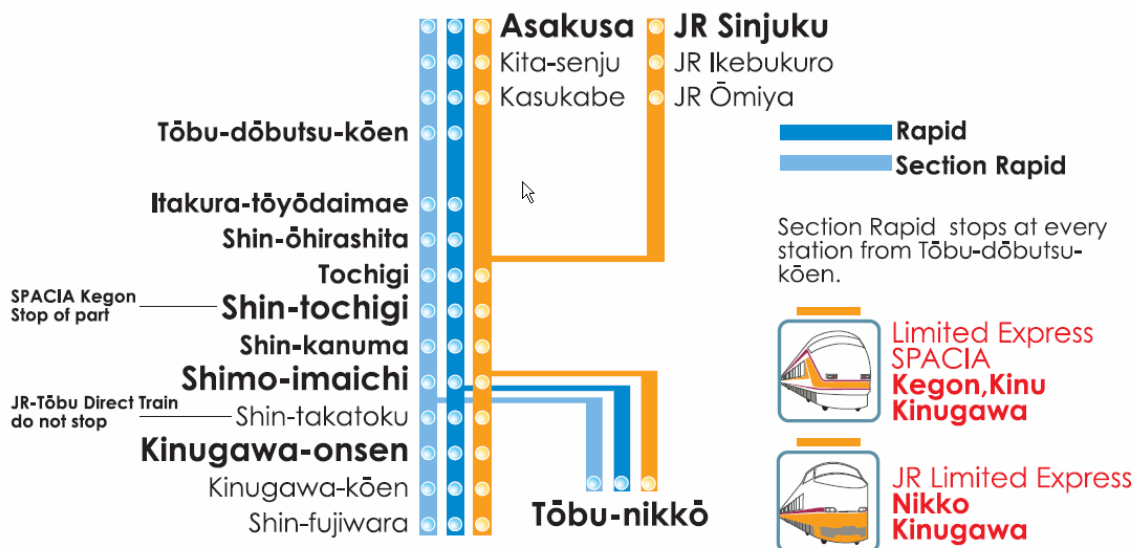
Asakusa
Kita-senju
Kasukabe

JR Sinjuku
JR Ikebukuro
JR Ōmiya

Rapid
Section Rapid

Tōbu-dōbutsu-kōen
Itakura-tōyōdaimae
Shin-ōhirashita
Tochigi
SPACIA Kegon Stop of part
Shin-tochigi
Shin-kanuma
Shimo-imaichi
JR-Tōbu Direct Train do not stop
Shin-takatoku
Kinugawa-onsen
Kinugawa-kōen
Shin-fujiwara

Tōbu-nikkō

Section Rapid stops at every station from Tōbu-dōbutsu-kōen.

Limited Express SPACIA
Kegon,Kinu
Kinugawa

JR Limited Express
Nikko
Kinugawa